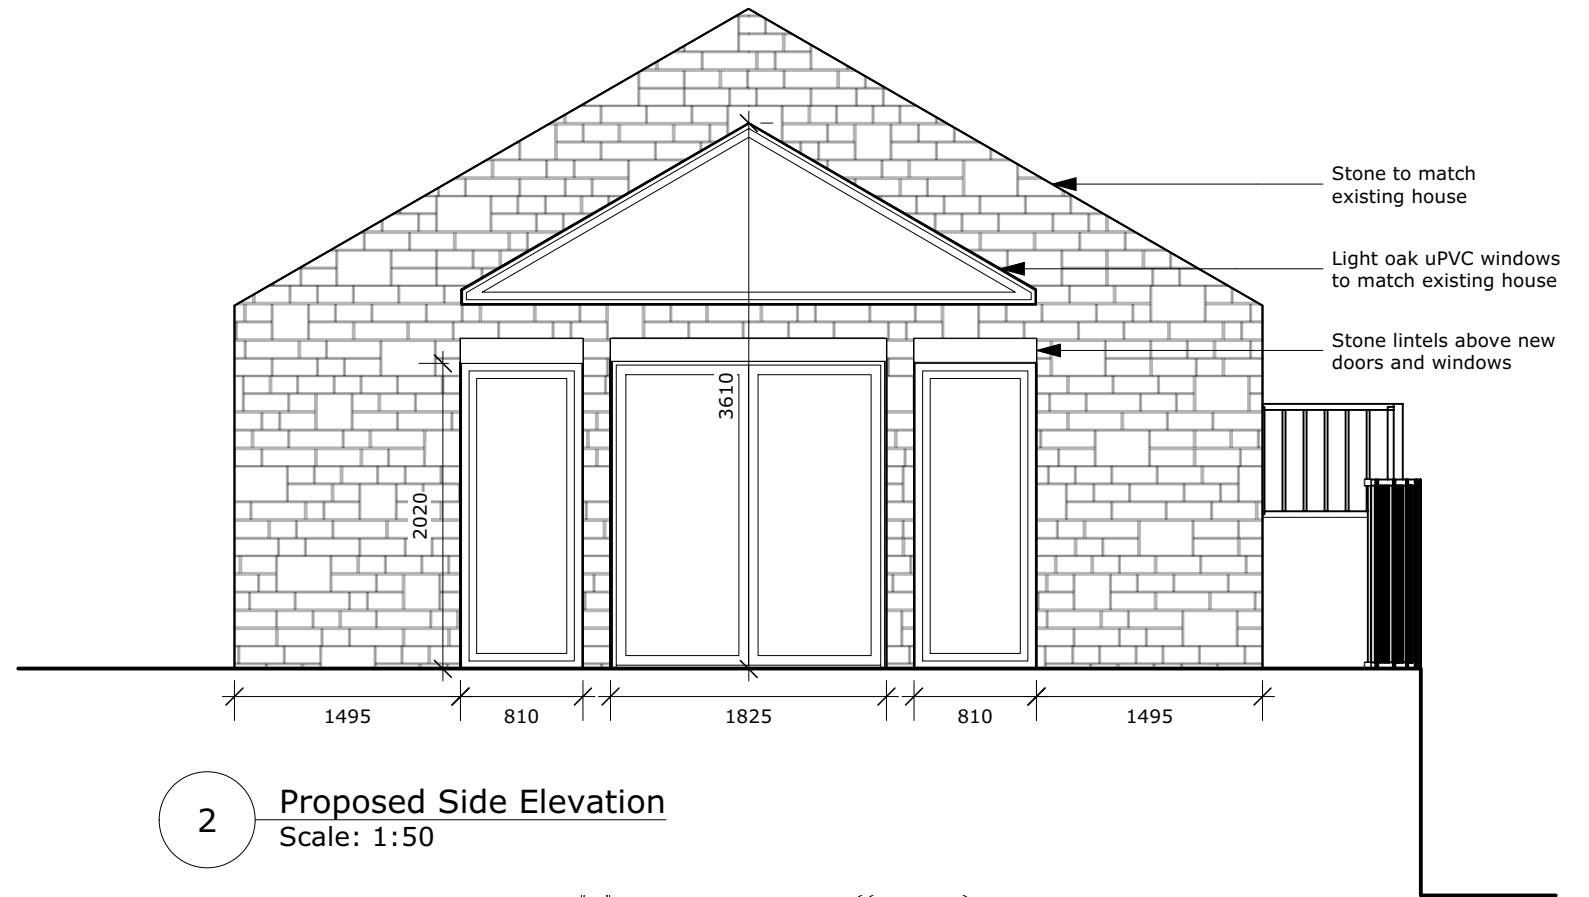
Stone to match existing house

Light oak uPVC windows to match existing house

Stone lintels above new doors and windows

3610

2020

1495

810

1825

810

1495

2

Proposed Side Elevation
Scale: 1:50